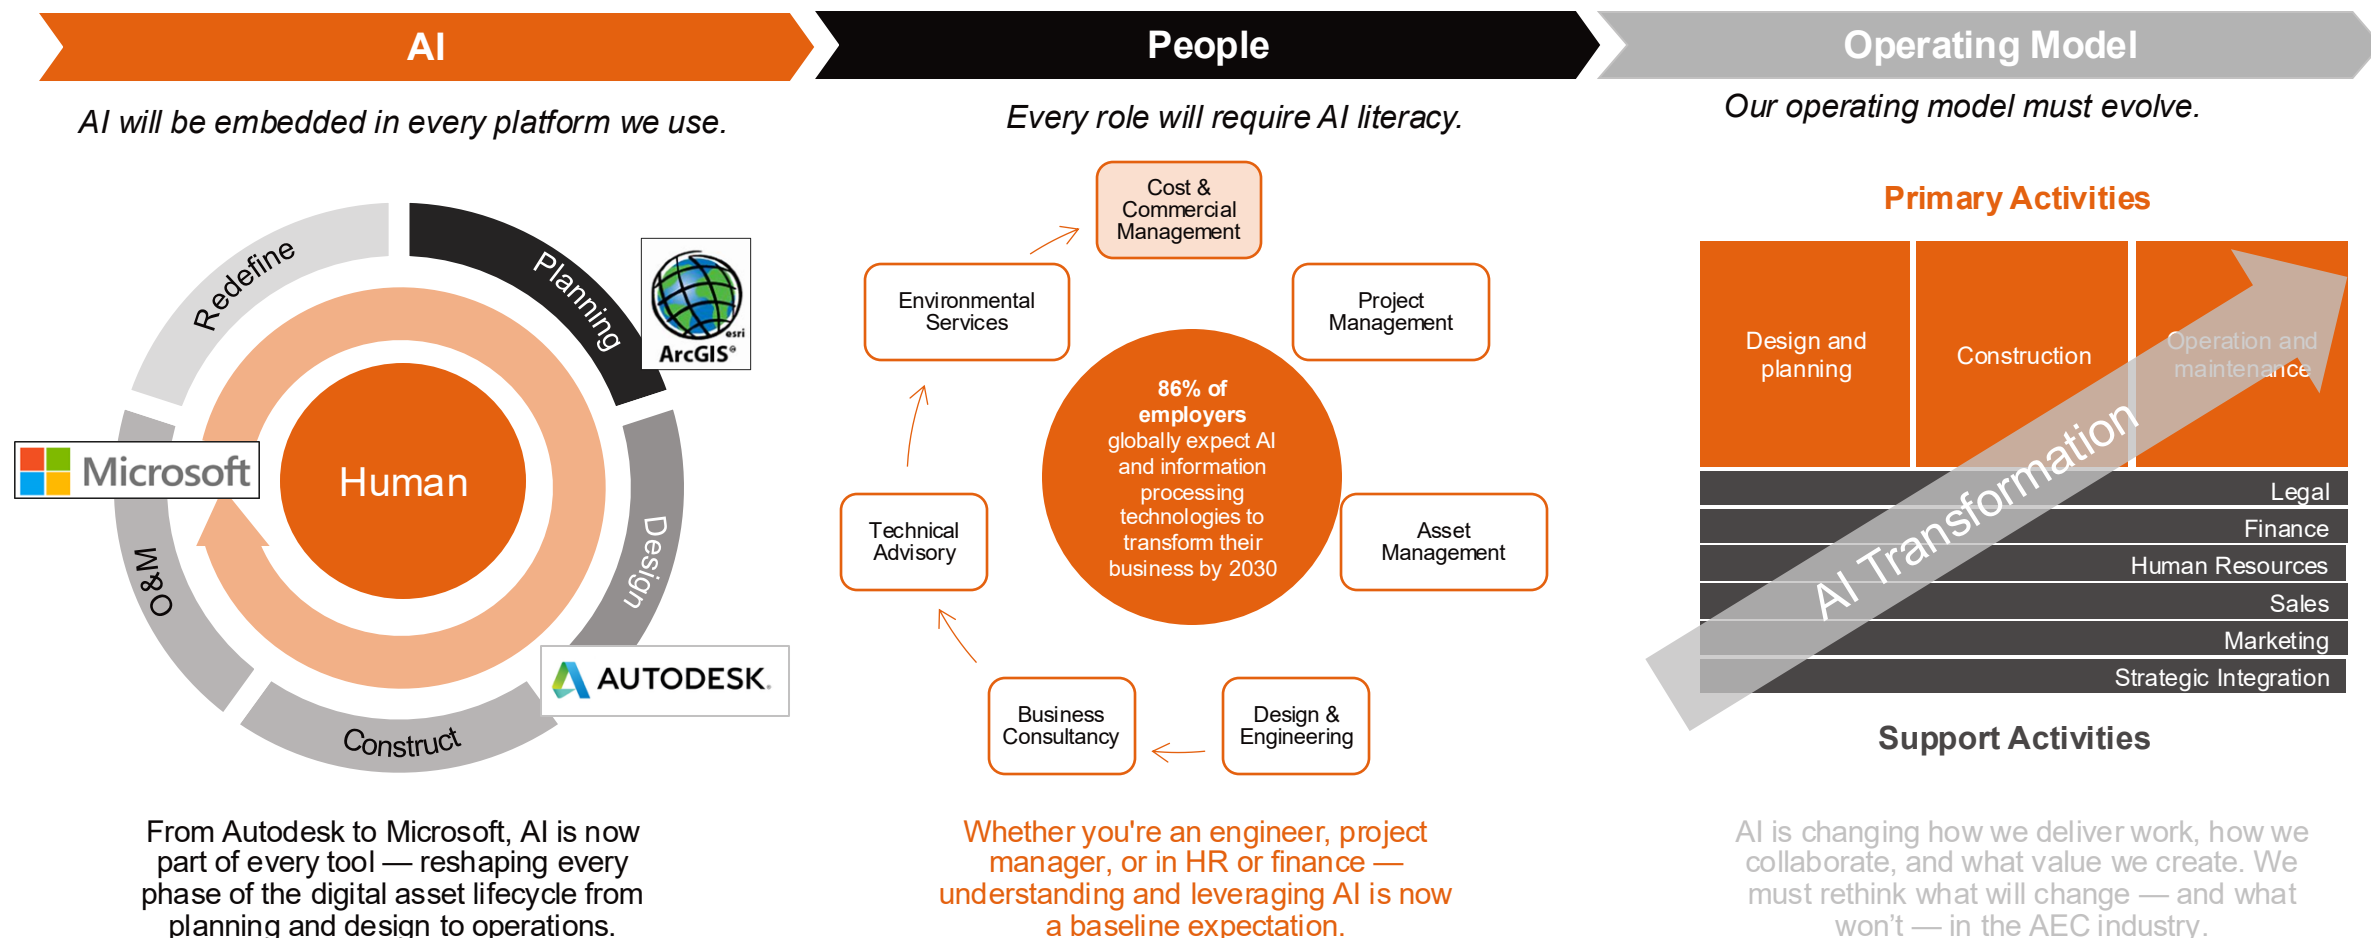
AI

AI will be embedded in every platform we use.

Redefine

Planning

ArcGIS

esri

Microsoft

Human

Design

O&M

AUTODESK.

Construct

From Autodesk to Microsoft, AI is now part of every tool — reshaping every phase of the digital asset lifecycle from planning and design to operations.

People

Every role will require AI literacy.

Cost & Commercial Management

Environmental Services

Project Management

86% of employers globally expect AI and information processing technologies to transform their business by 2030

Technical Advisory

Asset Management

Business Consultancy

Design & Engineering

Whether you're an engineer, project manager, or in HR or finance — understanding and leveraging AI is now a baseline expectation.

Operating Model

Our operating model must evolve.

Primary Activities

Design and planning

Construction

Operation and maintenance

AI Transformation

Legal

Finance

Human Resources

Sales

Marketing

Strategic Integration

Support Activities

AI is changing how we deliver work, how we collaborate, and what value we create. We must rethink what will change — and what won't — in the AEC industry.